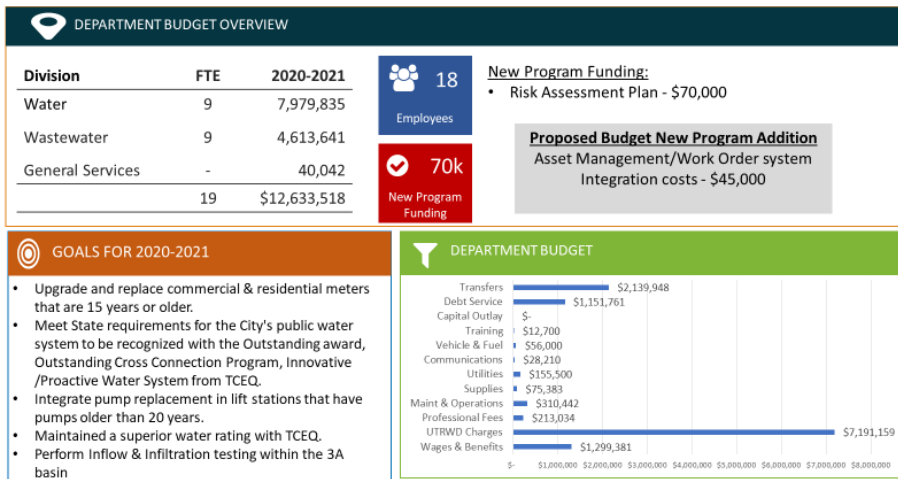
DEPARTMENT BUDGET OVERVIEW

| Division | FTE | 2020-2021 |
|---|---|---|
| Water | 9 | 7,979,835 |
| Wastewater | 9 | 4,613,641 |
| General Services | - | 40,042 |
| | 19 | $12,633,518 |

18
Employees

70k
New Program Funding

New Program Funding:
• Risk Assessment Plan - $70,000

Proposed Budget New Program Addition
Asset Management/Work Order system Integration costs - $45,000

GOALS FOR 2020-2021

• Upgrade and replace commercial & residential meters that are 15 years or older.
• Meet State requirements for the City's public water system to be recognized with the Outstanding award, Outstanding Cross Connection Program, Innovative /Proactive Water System from TCEQ.
• Integrate pump replacement in lift stations that have pumps older than 20 years.
• Maintained a superior water rating with TCEQ.
• Perform Inflow & Infiltration testing within the 3A basin

DEPARTMENT BUDGET

Transfers $2,139,948
Debt Service $1,151,761
Capital Outlay $-
Training $12,700
Vehicle & Fuel $56,000
Communications $28,210
Utilities $155,500
Supplies $75,383
Maint & Operations $310,442
Professional Fees $213,034
UTRWD Charges $7,191,159
Wages & Benefits $1,299,381

$- $1,000,000 $2,000,000 $3,000,000 $4,000,000 $5,000,000 $6,000,000 $7,000,000 $8,000,000